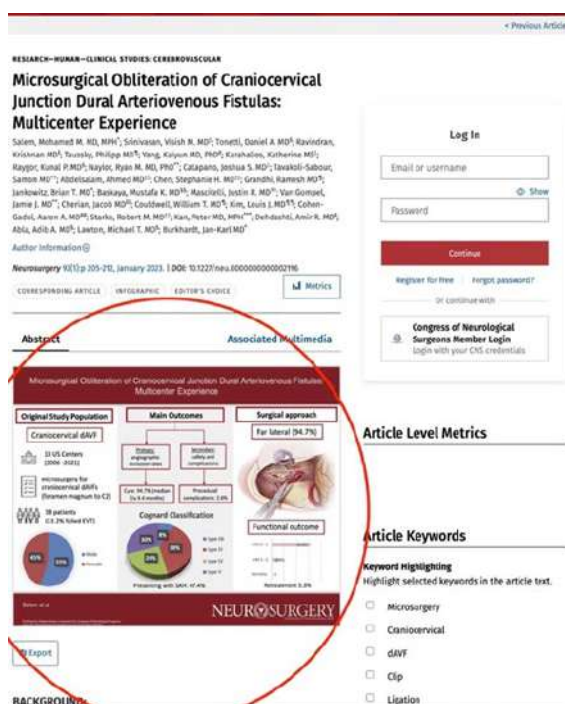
< Previous Article

RESEARCH—HUMAN—CLINICAL STUDIES: CEREBROVASCULAR

Microsurgical Obliteration of Craniocervical Junction Dural Arteriovenous Fistulas: Multicenter Experience

Salem, Mohamed M. MD, MPH; Srinivasan, Visish M. MD; Tonetti, Daniel A MD; Ravindran, Krishnan MD; Taussky, Philipp MD; Yang, Kaiyun MD, PhD; Karahalios, Katherine MS; Raygor, Kunal P. MD; Naylor, Ryan M. MD, PhD; Catapano, Joshua S. MD; Tavakoli-Sabour, Samon MD; Abdelsalam, Ahmed MD; Chen, Stephanie H. MD; Grandhi, Ramesh MD; Jankowitz, Brian T. MD; Baskaya, Mustafa K. MD; Mascitelli, Justin R. MD; Van Gompel, Jamie J. MD; Cherian, Jacob MD; Couldwell, William T. MD; Kim, Louis J. MD; Cohen-Gadol, Aaron A. MD; Starke, Robert M. MD; Kan, Peter MD, MPH; Dehdashti, Amir R. MD; Abla, Adib A. MD; Lawton, Michael T. MD; Burkhardt, Jan-Karl MD

Author Information

Neurosurgery 92(1):p 205-215, January 2023. | DOI: 10.1227/neu.0000000000002196

CORRESPONDING ARTICLE | INFOGRAPHIC | EDITOR'S CHOICE

Metrics

Abstract

Associated Multimedia

Microsurgical Obliteration of Craniocervical Junction Dural Arteriovenous Fistulas: Multicenter Experience

Original Study Population

Craniocervical dAVF

33 US Centers (2000 - 2021)

microsurgery for craniocervical dAVFs (foramen magnum to C2)

38 patients

Main Outcomes

Primary: angiographic occlusion rates

Secondary: safety and complications

Cure: 94.7% (median fu 4.4 months)

Procedural complications: 2.6%

Cognard Classification

Surgical approach

Far lateral (94.7%)

Functional outcome

Retreatment: 5.3%

NEUROSURGERY

Export

BACKGROUND

Log In

Email or username

Show

Password

Continue

Register for free

Forgot password?

or continue with

Congress of Neurological Surgeons Member Login

Login with your CNS credentials

Article Level Metrics

Article Keywords

Keyword Highlighting

Highlight selected keywords in the article text.

Microsurgery

Craniocervical

dAVF

Clip

Ligation